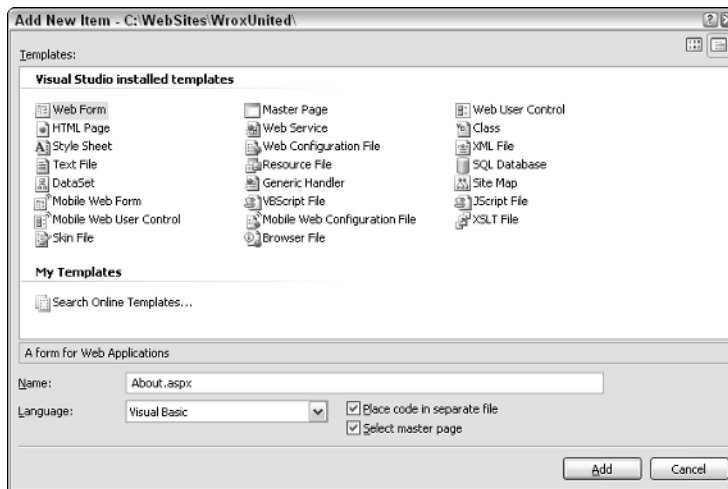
Add New Item - C:\WebSites\WroxUnited\

Templates:

Visual Studio installed templates

Web Form
HTML Page
Style Sheet
Text File
DataSet
Mobile Web Form
Mobile Web User Control
Skin File

Master Page
Web Service
Web Configuration File
Resource File
Generic Handler
VBScript File
Mobile Web Configuration File
Browser File

Web User Control
Class
XML File
SQL Database
Site Map
JScript File
XSLT File

My Templates

Search Online Templates...

A form for Web Applications

Name: About.aspx

Language: Visual Basic

Place code in separate file
Select master page

Add
Cancel